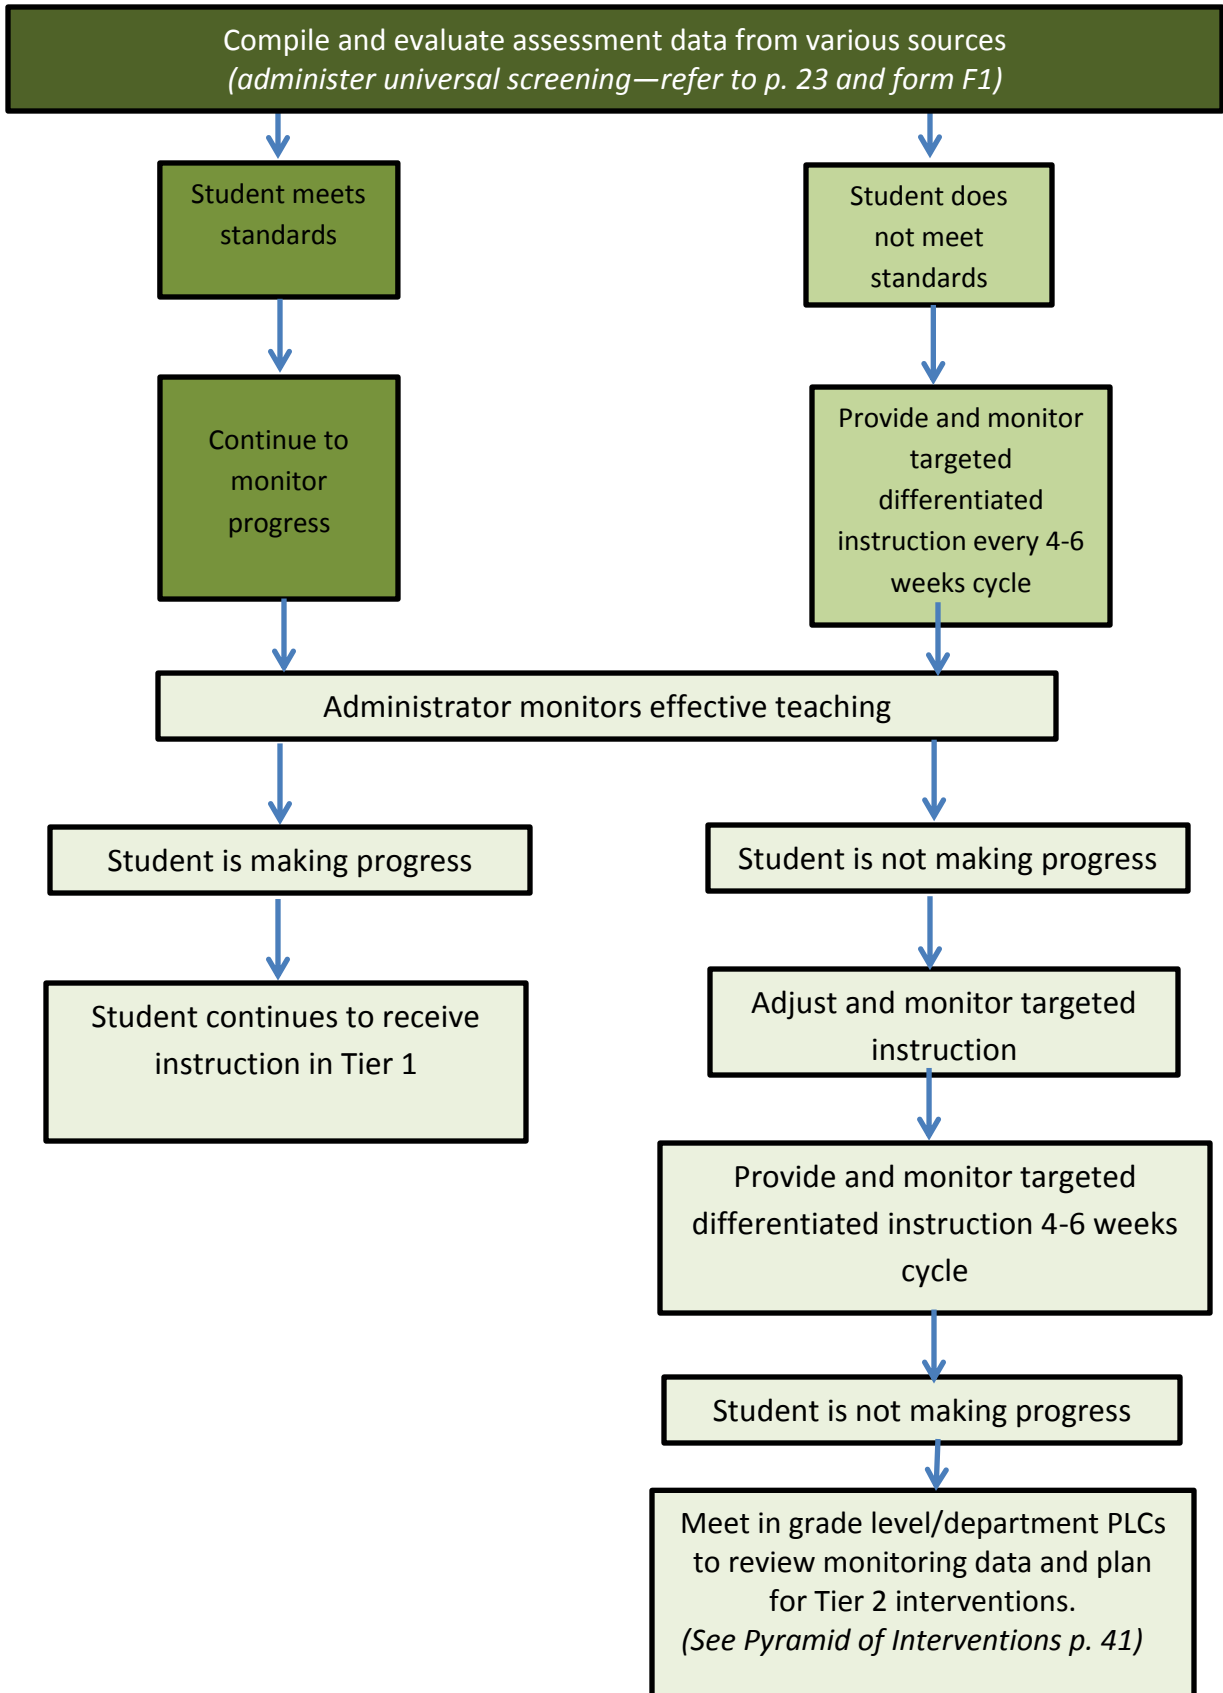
Compile and evaluate assessment data from various sources
(administer universal screening—refer to p. 23 and form F1)

Student meets standards

Student does not meet standards

Continue to monitor progress

Provide and monitor targeted differentiated instruction every 4-6 weeks cycle

Administrator monitors effective teaching

Student is making progress

Student is not making progress

Student continues to receive instruction in Tier 1

Adjust and monitor targeted instruction

Provide and monitor targeted differentiated instruction 4-6 weeks cycle

Student is not making progress

Meet in grade level/department PLCs to review monitoring data and plan for Tier 2 interventions.
(See Pyramid of Interventions p. 41)